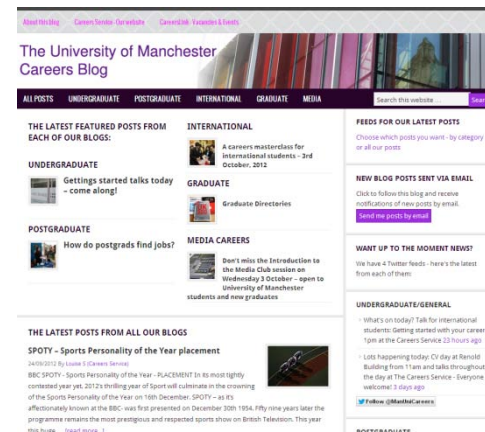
About this blog   Careers Service - Our website   CareersLink - Vacancies & Events

The University of Manchester Careers Blog

ALL POSTS   UNDERGRADUATE   POSTGRADUATE   INTERNATIONAL   GRADUATE   MEDIA

Search this website ...   Search

THE LATEST FEATURED POSTS FROM EACH OF OUR BLOGS:

UNDERGRADUATE

Gettings started talks today – come along!

POSTGRADUATE

How do postgrads find jobs?

INTERNATIONAL

A careers masterclass for international students – 3rd October, 2012

GRADUATE

Graduate Directories

MEDIA CAREERS

Don't miss the Introduction to the Media Club session on Wednesday 3 October – open to University of Manchester students and new graduates

THE LATEST POSTS FROM ALL OUR BLOGS

SPOTY – Sports Personality of the Year placement

24/09/2012 By Louise S (Careers Service)

BBC SPOTY - Sports Personality of the Year - PLACEMENT In its most tightly contested year yet, 2012's thrilling year of Sport will culminate in the crowning of the Sports Personality of the Year on 16th December. SPOTY – as it's affectionately known at the BBC- was first presented on December 30th 1954. Fifty nine years later the programme remains the most prestigious and respected sports show on British Television. This year this huge ... [read more...]

FEEDS FOR OUR LATEST POSTS

Choose which posts you want - by category or all our posts

NEW BLOG POSTS SENT VIA EMAIL

Click to follow this blog and receive notifications of new posts by email.

Send me posts by email

WANT UP TO THE MOMENT NEWS?

We have 4 Twitter feeds - here's the latest from each of them:

UNDERGRADUATE/GENERAL

What's on today? Talk for international students: Getting started with your career 1pm at the Careers Service 23 hours ago

Lots happening today: CV day at Renold Building from 11am and talks throughout the day at The Careers Service - Everyone welcome! 3 days ago

Follow @ManUniCareers

POSTGRADUATE